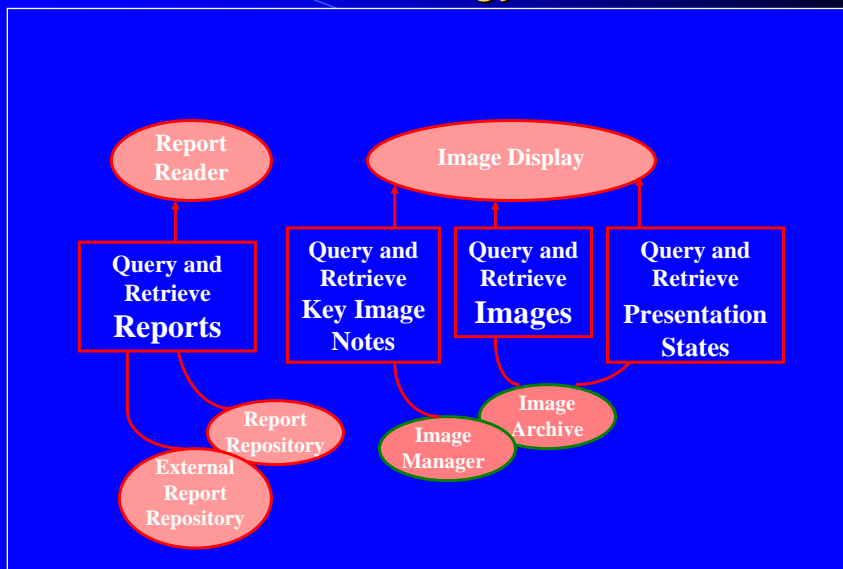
Report Reader

Image Display

Query and Retrieve Reports

Query and Retrieve Key Image Notes

Query and Retrieve Images

Query and Retrieve Presentation States

Report Repository

External Report Repository

Image Archive

Image Manager